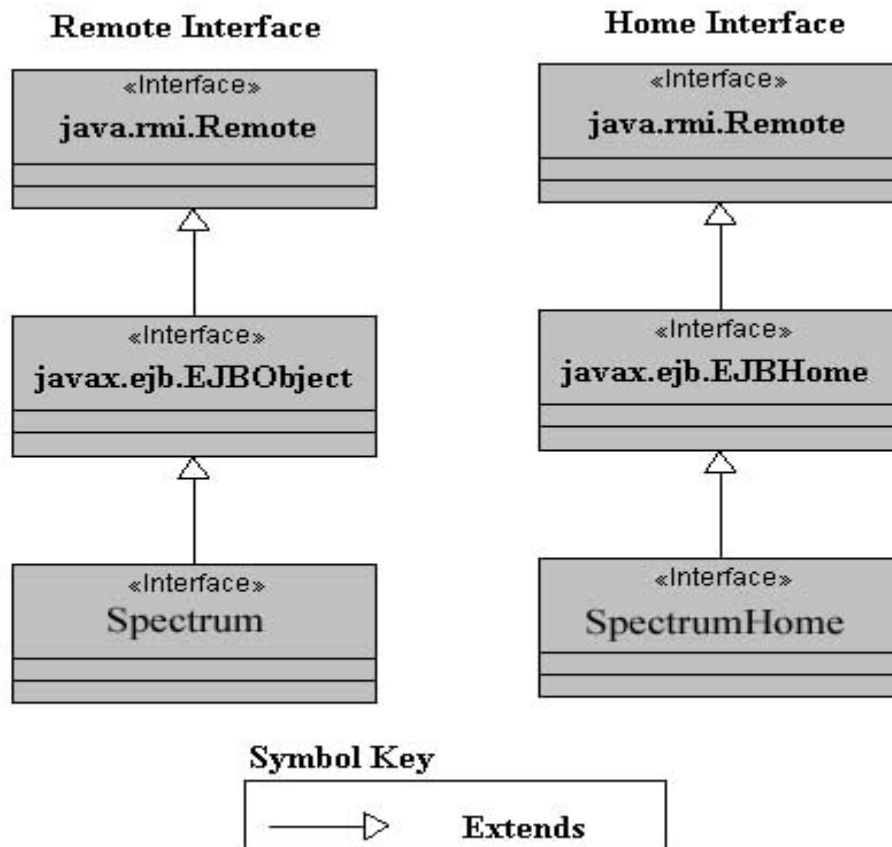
Remote Interface

«Interface»
java.rmi.Remote

«Interface»
javax.ejb.EJBObject

«Interface»
Spectrum

Home Interface

«Interface»
java.rmi.Remote

«Interface»
javax.ejb.EJBHome

«Interface»
SpectrumHome

Symbol Key

Extends